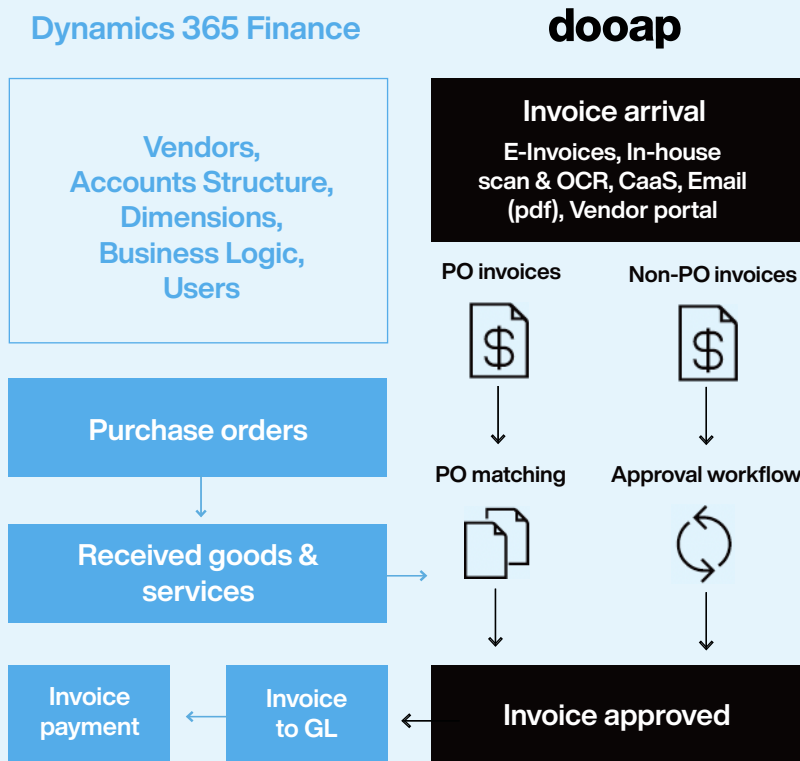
Dynamics 365 Finance

dooap

Vendors, Accounts Structure, Dimensions, Business Logic, Users

Invoice arrival

E-Invoices, In-house scan & OCR, CaaS, Email (pdf), Vendor portal

PO invoices

Non-PO invoices

$

$

Purchase orders

PO matching

Approval workflow

Received goods & services

Invoice payment

Invoice to GL

Invoice approved